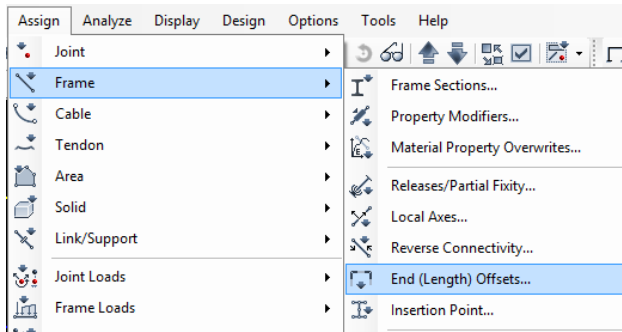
Assign Analyze Display Design Options Tools Help

Joint
Frame
Cable
Tendon
Area
Solid
Link/Support
Joint Loads
Frame Loads

Frame Sections...
Property Modifiers...
Material Property Overwrites...
Releases/Partial Fixity...
Local Axes...
Reverse Connectivity...
End (Length) Offsets...
Insertion Point...